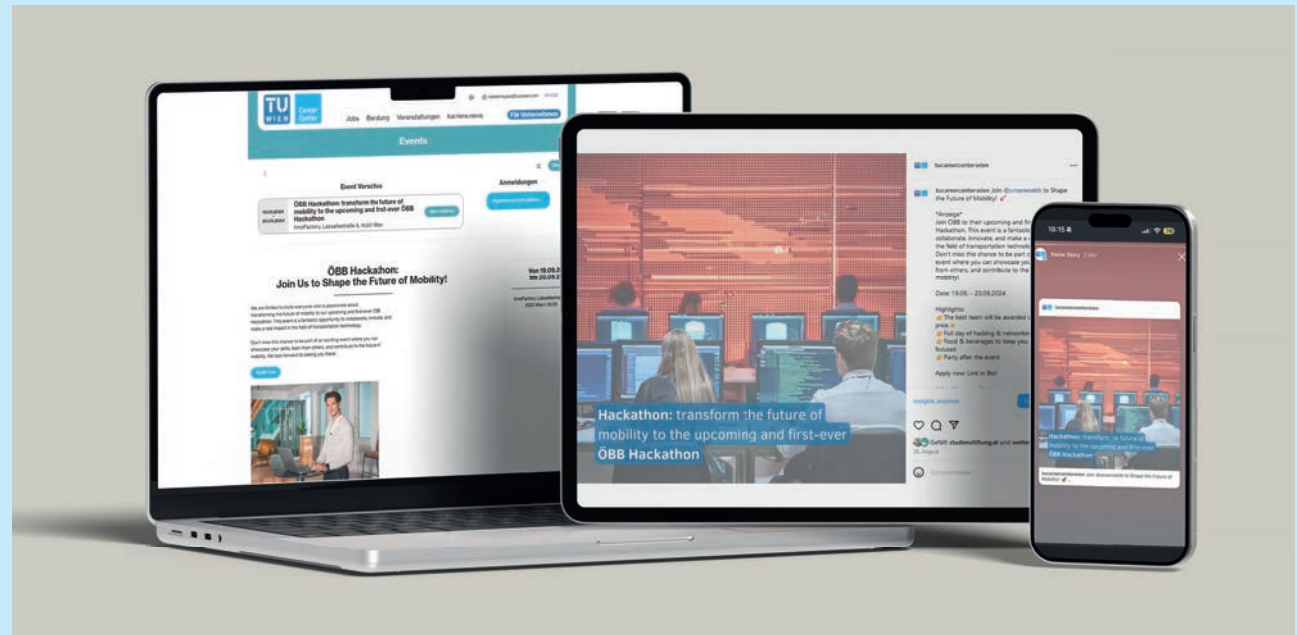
TU WIEN Career Center

Jobs Beratung Veranstaltungen karriere.news Für Unternehmen

Events

Event Vorschau

ÖBB Hackathon: transform the future of mobility to the upcoming and first-ever ÖBB Hackathon

InnoFactory, Lassallestraße 5, 1020 Wien

Anmeldungen

ÖBB Hackathon: Join Us to Shape the Future of Mobility!

Von 19.09.2024 bis 20.09.2024

tucareercenterwien

tucareercenterwien Join @unserewelt to Shape the Future of Mobility! 🚀

*Anzeige*
Join ÖBB to their upcoming and fir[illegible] Hackathon. This event is a fantastic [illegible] collaborate, innovate, and make a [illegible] the field of transportation technolo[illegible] Don't miss this chance to be part o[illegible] event where you can showcase yo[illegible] from others, and contribute to the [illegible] mobility!

Date: 19.09. – 20.09.2024

Highlights:
👉 The best team will be awarded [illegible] prize
👉 Full day of hacking & networkin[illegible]
👉 Food & beverages to keep you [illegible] focused
👉 Party after the event

Apply now: Link in Bio!

Insights ansehen

Gefällt studienstiftung.at und weitere

Hackathon: transform the future of mobility to the upcoming and first-ever ÖBB Hackathon

10:15

Deine Story

tucareercenterwien

Hackathon: transform the future of mobility to the upcoming and first-ever ÖBB Hackathon

tucareercenterwien Join @unserewelt to Shape the Future of Mobility! 🚀